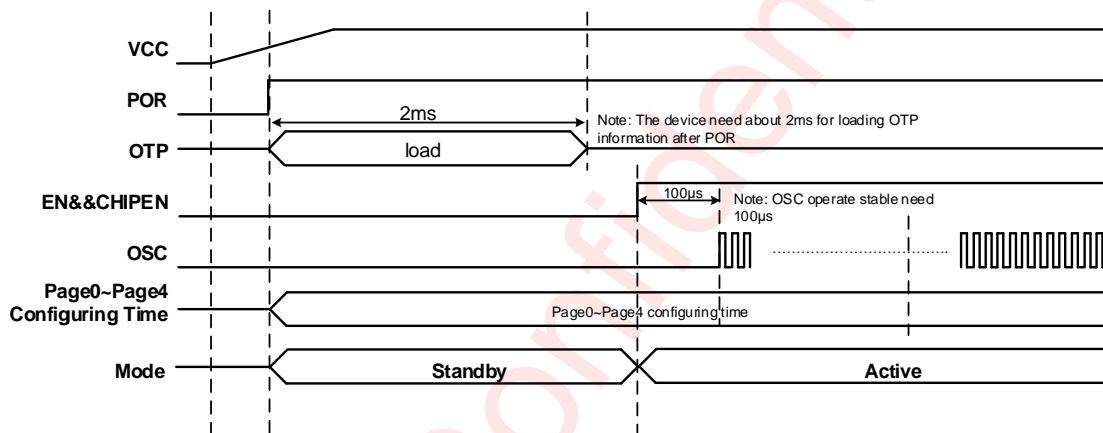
VCC

POR

2ms

Note: The device need about 2ms for loading OTP information after POR

OTP

load

EN&&CHIPEN

100μs

Note: OSC operate stable need 100μs

OSC

Page0~Page4 Configuring Time

Page0~Page4 configuring time

Mode

Standby

Active